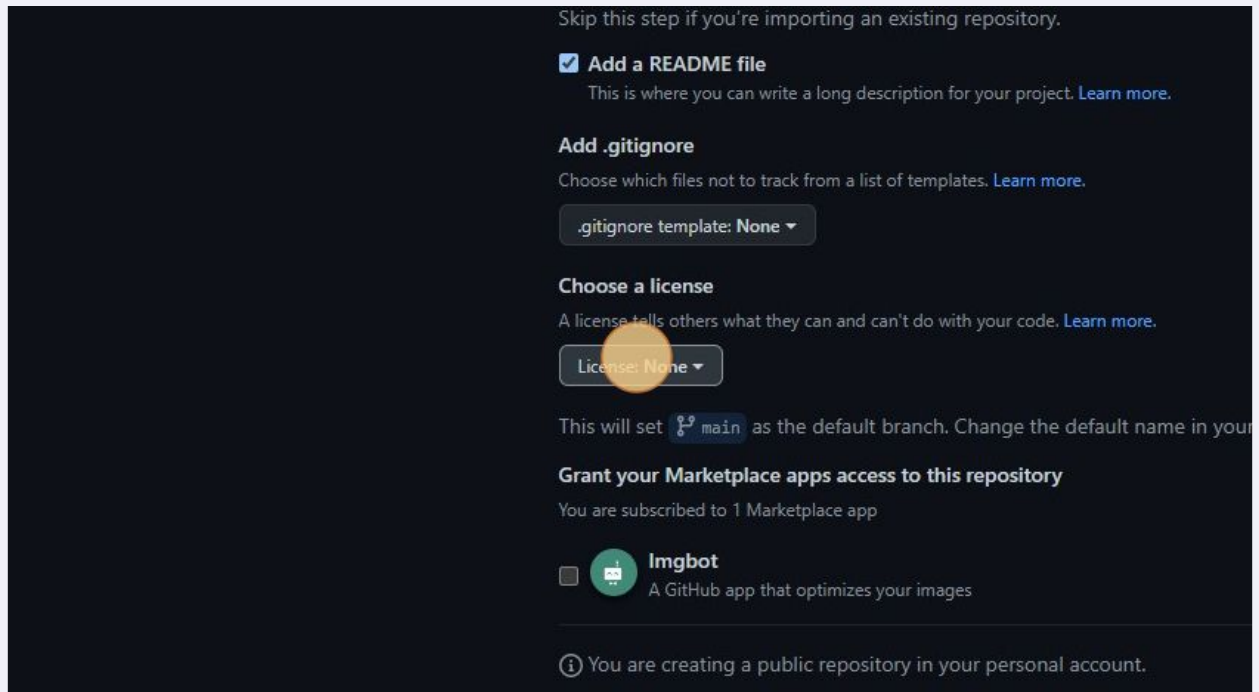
Skip this step if you're importing an existing repository.

Add a README file

This is where you can write a long description for your project. Learn more.

Add .gitignore

Choose which files not to track from a list of templates. Learn more.

.gitignore template: None

Choose a license

A license tells others what they can and can't do with your code. Learn more.

License: None

This will set main as the default branch. Change the default name in your

Grant your Marketplace apps access to this repository

You are subscribed to 1 Marketplace app

Imgbot

A GitHub app that optimizes your images

You are creating a public repository in your personal account.